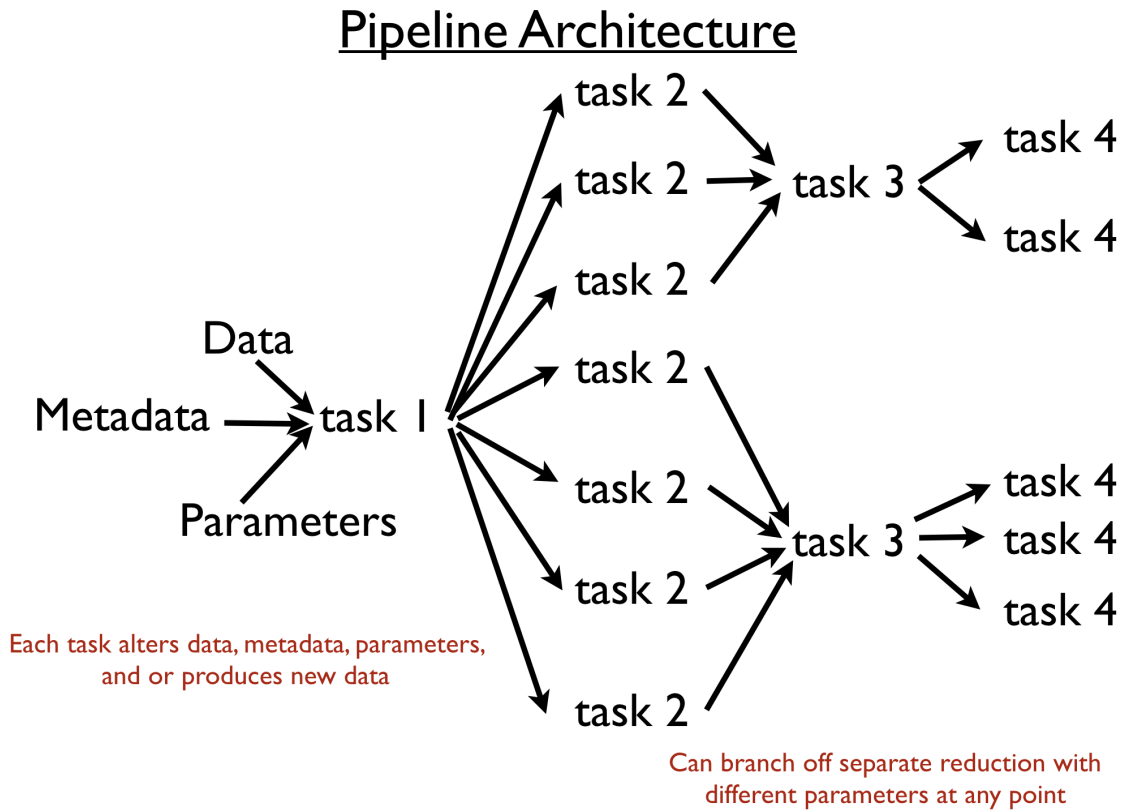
Pipeline Architecture

task 2
task 2
task 2
task 2
task 2
task 2
task 2

task 3
task 3

task 4
task 4
task 4
task 4
task 4

Data
Metadata
Parameters
task 1

Each task alters data, metadata, parameters, and or produces new data

Can branch off separate reduction with different parameters at any point